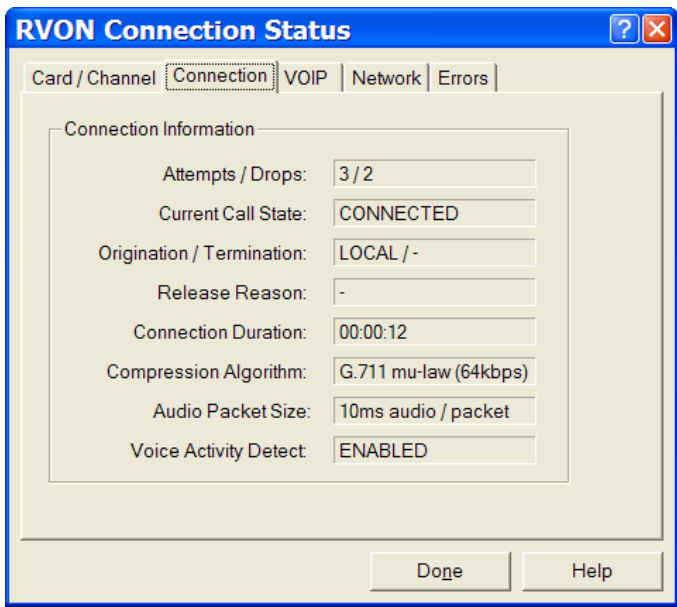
RVON Connection Status

?

Card / Channel | Connection | VOIP | Network | Errors

Connection Information

Attempts / Drops: 3 / 2

Current Call State: CONNECTED

Origination / Termination: LOCAL / -

Release Reason: -

Connection Duration: 00:00:12

Compression Algorithm: G.711 mu-law (64kbps)

Audio Packet Size: 10ms audio / packet

Voice Activity Detect: ENABLED

Done

Help